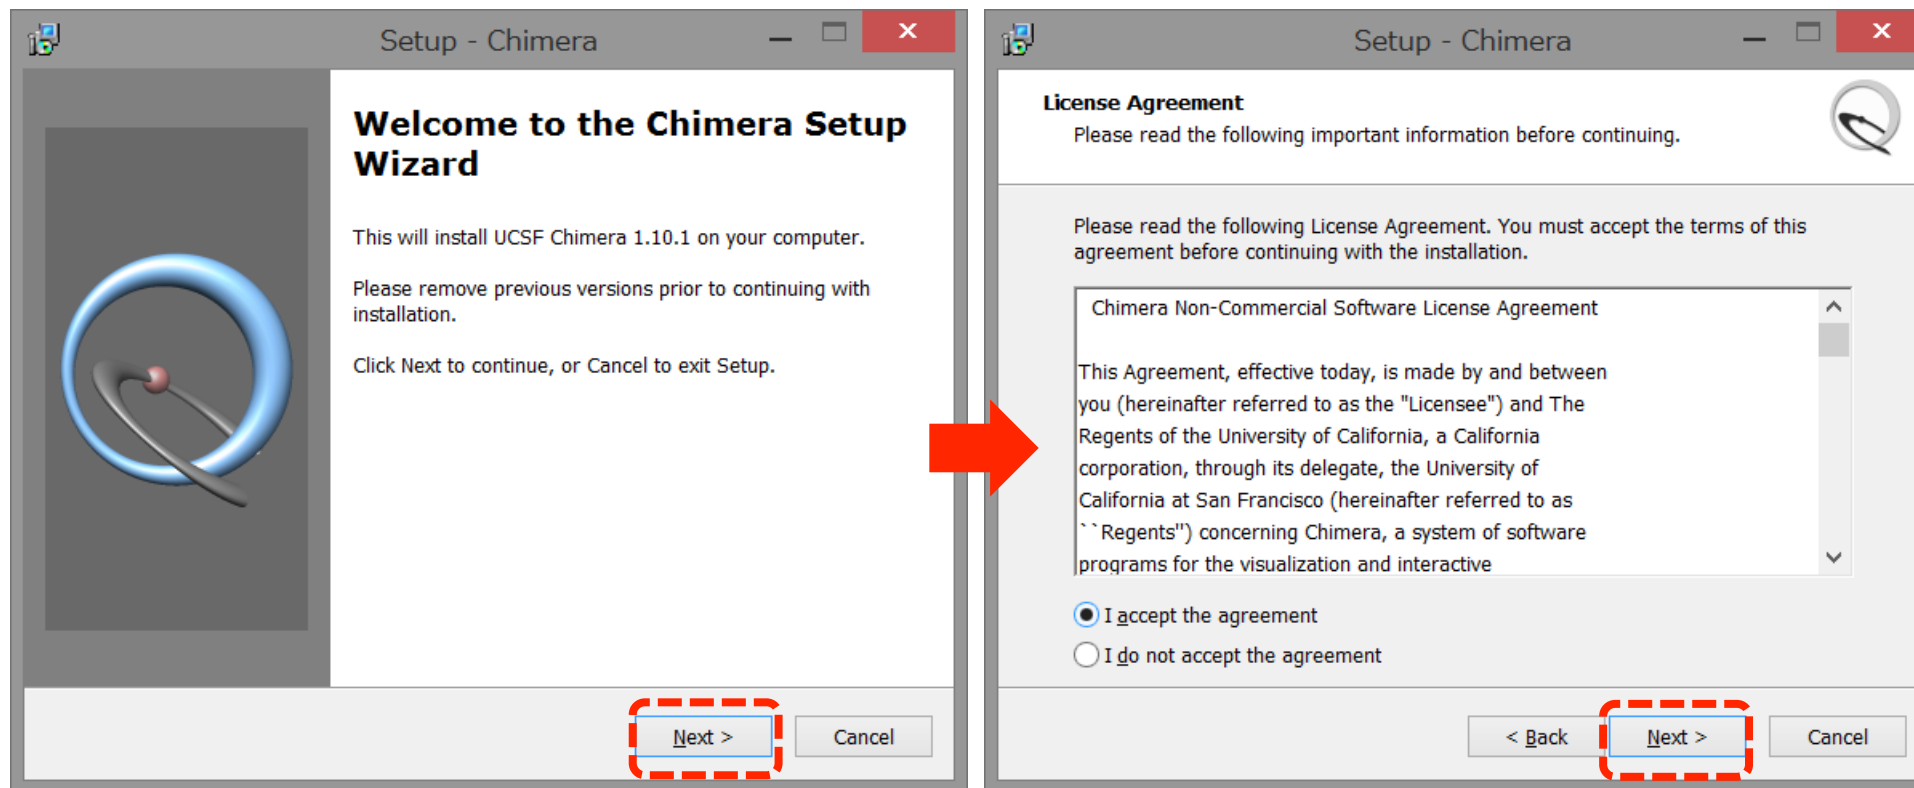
Setup - Chimera

Welcome to the Chimera Setup Wizard

This will install UCSF Chimera 1.10.1 on your computer.

Please remove previous versions prior to continuing with installation.

Click Next to continue, or Cancel to exit Setup.

Next >

Cancel

Setup - Chimera

License Agreement

Please read the following important information before continuing.

Please read the following License Agreement. You must accept the terms of this agreement before continuing with the installation.

Chimera Non-Commercial Software License Agreement

This Agreement, effective today, is made by and between you (hereinafter referred to as the "Licensee") and The Regents of the University of California, a California corporation, through its delegate, the University of California at San Francisco (hereinafter referred to as ``Regents'') concerning Chimera, a system of software programs for the visualization and interactive

I accept the agreement

I do not accept the agreement

< Back

Next >

Cancel